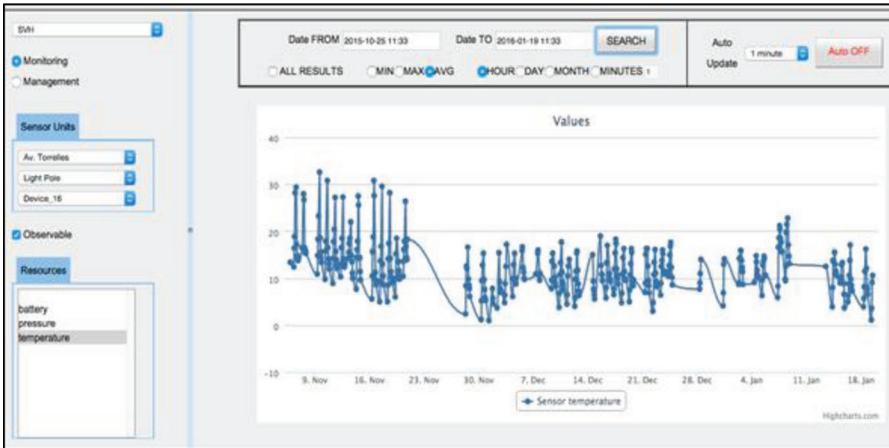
SVH

Monitoring

Management

Sensor Units

Av. Torrelles

Light Pole

Device_16

Observable

Resources

battery
pressure
temperature

Date FROM 2015-10-25 11:33

Date TO 2016-01-19 11:33

SEARCH

ALL RESULTS MIN MAX AVG HOUR DAY MONTH MINUTES 1

Auto Update

1 minute

Auto OFF

Values

40

30

20

10

0

-10

9. Nov 16. Nov 23. Nov 30. Nov 7. Dec 14. Dec 21. Dec 28. Dec 4. Jan 11. Jan 18. Jan

Sensor temperature

Highcharts.com